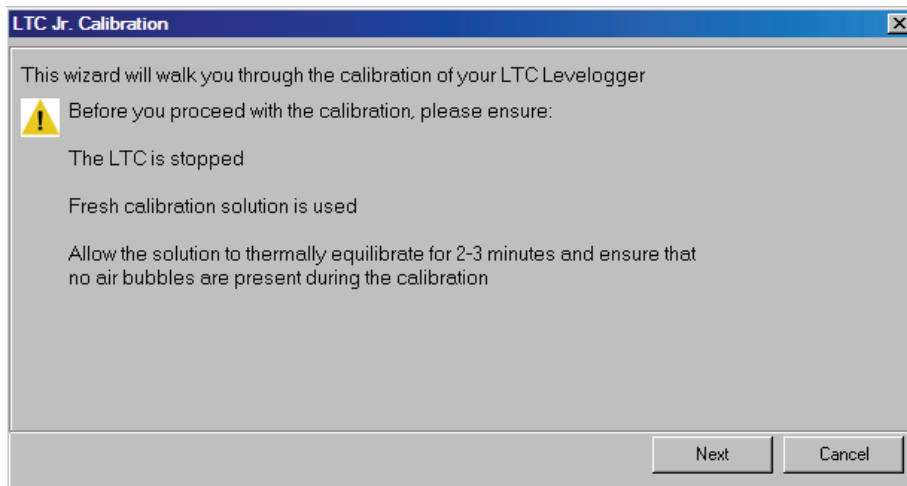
LTC Jr. Calibration

This wizard will walk you through the calibration of your LTC Levelogger

Before you proceed with the calibration, please ensure:

The LTC is stopped

Fresh calibration solution is used

Allow the solution to thermally equilibrate for 2-3 minutes and ensure that no air bubbles are present during the calibration

Next

Cancel